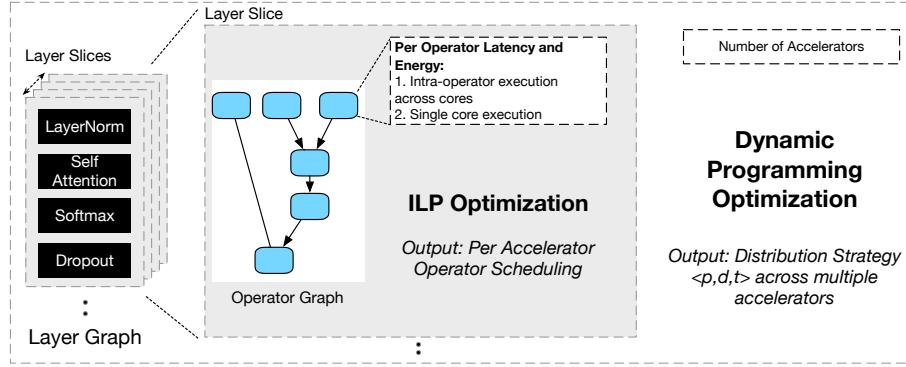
Layer Slice

Layer Slices

LayerNorm

Self Attention

Softmax

Dropout

:

Layer Graph

Per Operator Latency and Energy:
1. Intra-operator execution across cores
2. Single core execution

Operator Graph

ILP Optimization

Output: Per Accelerator Operator Scheduling

:

Number of Accelerators

Dynamic Programming Optimization

Output: Distribution Strategy <p,d,t> across multiple accelerators